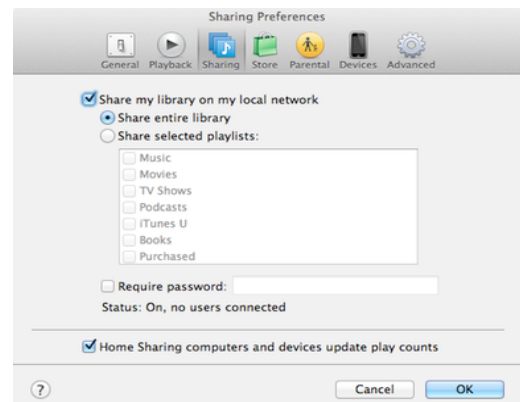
Sharing Preferences

General Playback Sharing Store Parental Devices Advanced

Share my library on my local network

Share entire library

Share selected playlists:

Music
Movies
TV Shows
Podcasts
iTunes U
Books
Purchased

Require password:

Status: On, no users connected

Home Sharing computers and devices update play counts

?

Cancel OK